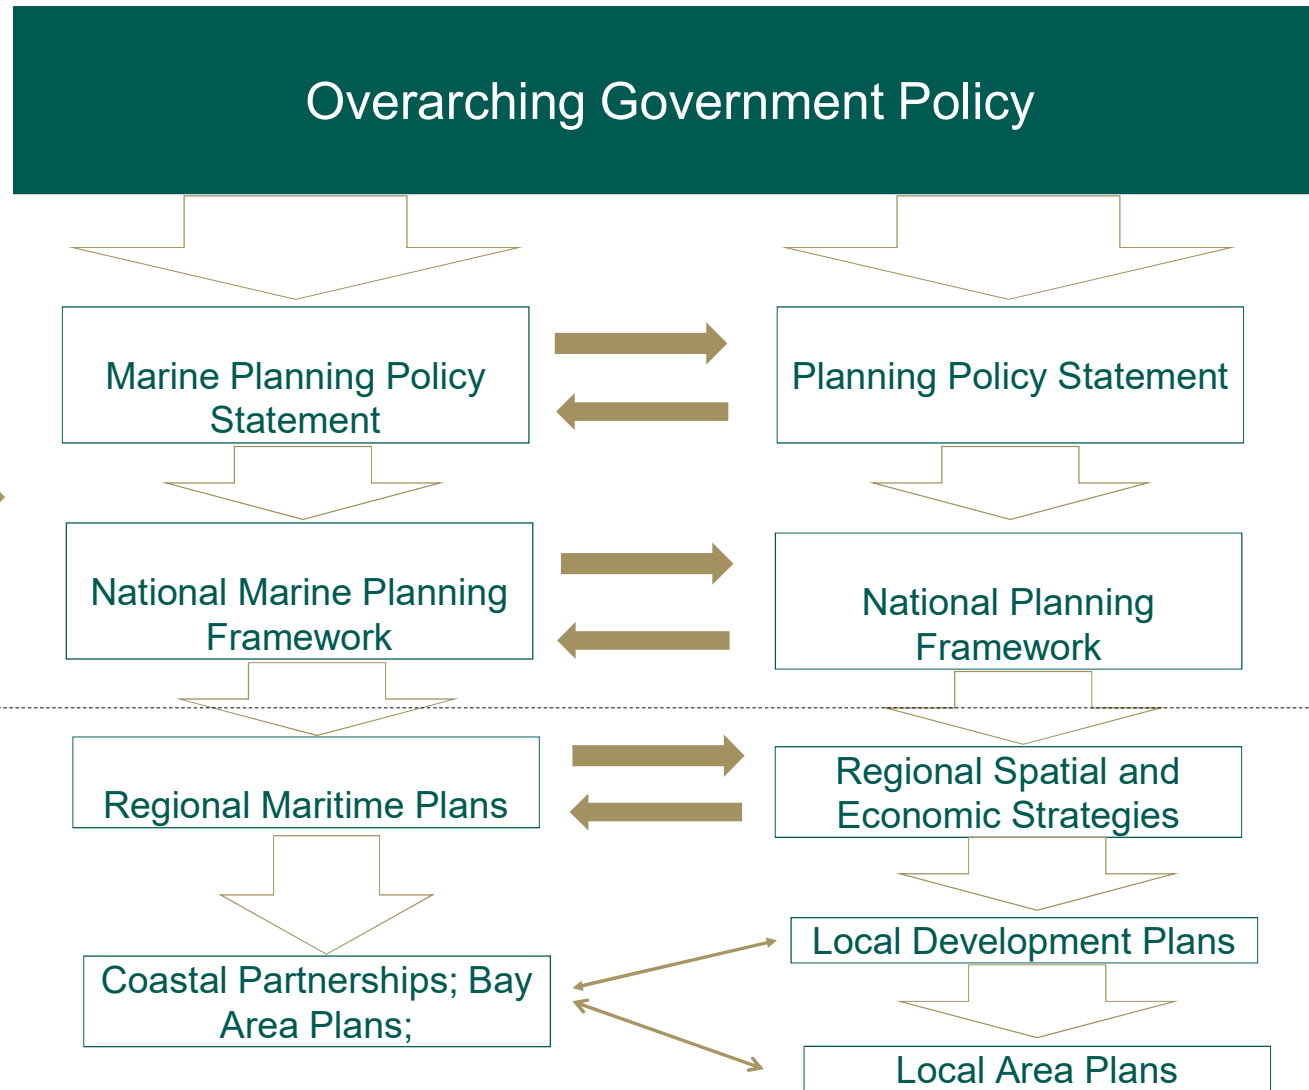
Overarching Government Policy

Marine Planning Policy Statement

Planning Policy Statement

National Marine Planning Framework

National Planning Framework

Regional Maritime Plans

Regional Spatial and Economic Strategies

Local Development Plans

Coastal Partnerships; Bay Area Plans;

Local Area Plans